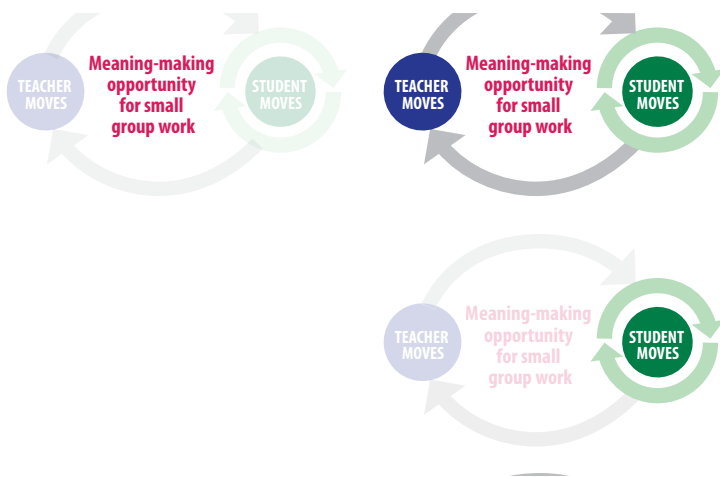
TEACHER MOVES

Meaning-making opportunity for small group work

STUDENT MOVES

TEACHER MOVES

Meaning-making opportunity for small group work

STUDENT MOVES

TEACHER MOVES

Meaning-making opportunity for small group work

STUDENT MOVES